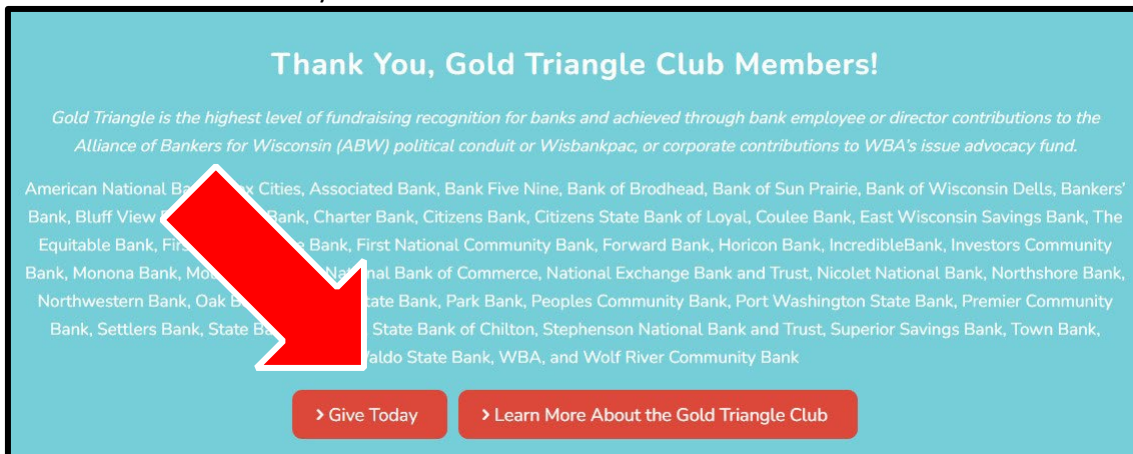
Thank You, Gold Triangle Club Members!

Gold Triangle is the highest level of fundraising recognition for banks and achieved through bank employee or director contributions to the Alliance of Bankers for Wisconsin (ABW) political conduit or Wisbankpac, or corporate contributions to WBA's issue advocacy fund.

American National Ba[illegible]x Cities, Associated Bank, Bank Five Nine, Bank of Brodhead, Bank of Sun Prairie, Bank of Wisconsin Dells, Bankers' Bank, Bluff View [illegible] Bank, Charter Bank, Citizens Bank, Citizens State Bank of Loyal, Coulee Bank, East Wisconsin Savings Bank, The Equitable Bank, Fir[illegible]e Bank, First National Community Bank, Forward Bank, Horicon Bank, IncredibleBank, Investors Community Bank, Monona Bank, Mo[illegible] National Bank of Commerce, National Exchange Bank and Trust, Nicolet National Bank, Northshore Bank, Northwestern Bank, Oak B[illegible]tate Bank, Park Bank, Peoples Community Bank, Port Washington State Bank, Premier Community Bank, Settlers Bank, State B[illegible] State Bank of Chilton, Stephenson National Bank and Trust, Superior Savings Bank, Town Bank, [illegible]aldo State Bank, WBA, and Wolf River Community Bank

› Give Today

› Learn More About the Gold Triangle Club